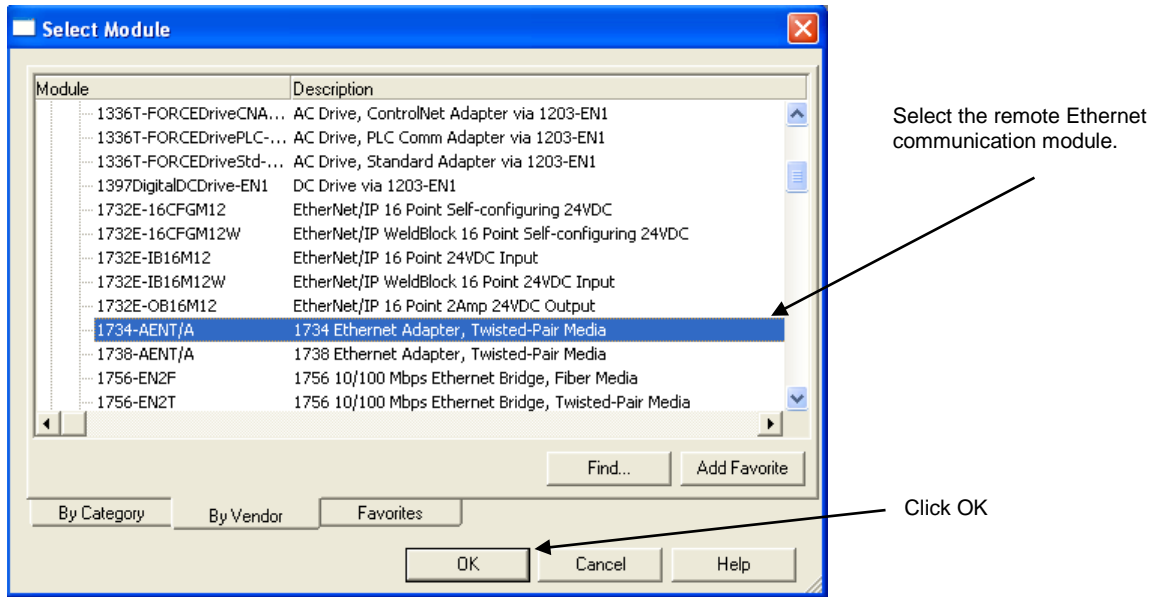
Select Module

| Module | Description |
|---|---|
| 1336T-FORCEDriveCNA... | AC Drive, ControlNet Adapter via 1203-EN1 |
| 1336T-FORCEDrivePLC-... | AC Drive, PLC Comm Adapter via 1203-EN1 |
| 1336T-FORCEDriveStd-... | AC Drive, Standard Adapter via 1203-EN1 |
| 1397DigitalDCDrive-EN1 | DC Drive via 1203-EN1 |
| 1732E-16CFGM12 | EtherNet/IP 16 Point Self-configuring 24VDC |
| 1732E-16CFGM12W | EtherNet/IP WeldBlock 16 Point Self-configuring 24VDC |
| 1732E-IB16M12 | EtherNet/IP 16 Point 24VDC Input |
| 1732E-IB16M12W | EtherNet/IP WeldBlock 16 Point 24VDC Input |
| 1732E-OB16M12 | EtherNet/IP 16 Point 2Amp 24VDC Output |
| 1734-AENT/A | 1734 Ethernet Adapter, Twisted-Pair Media |
| 1738-AENT/A | 1738 Ethernet Adapter, Twisted-Pair Media |
| 1756-EN2F | 1756 10/100 Mbps Ethernet Bridge, Fiber Media |
| 1756-EN2T | 1756 10/100 Mbps Ethernet Bridge, Twisted-Pair Media |

Find... Add Favorite

By Category By Vendor Favorites

OK Cancel Help

Select the remote Ethernet communication module.

Click OK